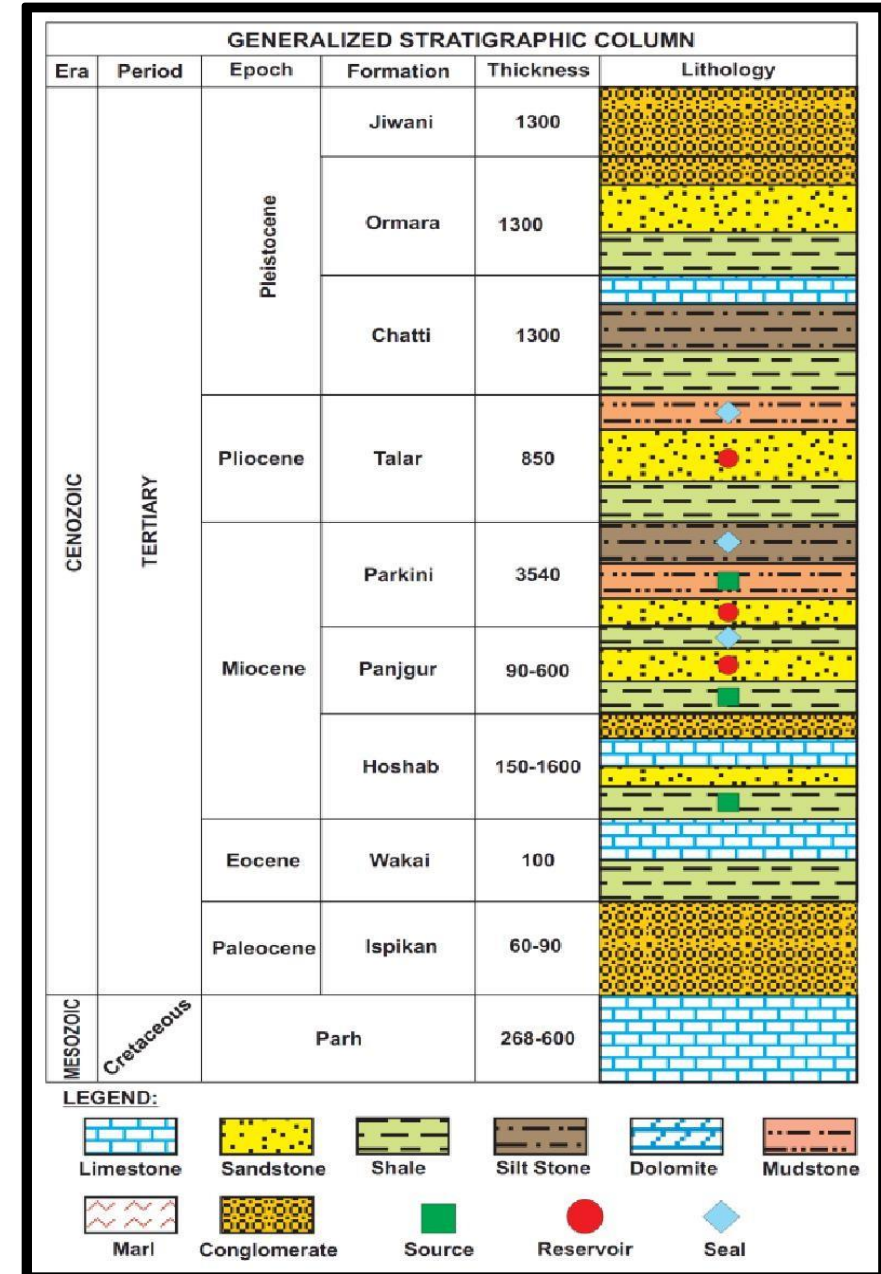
GENERALIZED STRATIGRAPHIC COLUMN

| Era | Period | Epoch | Formation | Thickness | Lithology |
|---|---|---|---|---|---|
| CENOZOIC | TERTIARY | Pleistocene | Jiwani | 1300 | |
| | | | Ormara | 1300 | |
| | | | Chatti | 1300 | |
| | | Pliocene | Talar | 850 | |
| | | Miocene | Parkini | 3540 | |
| | | | Panjgur | 90-600 | |
| | | | Hoshab | 150-1600 | |
| | | Eocene | Wakai | 100 | |
| | | Paleocene | Ispikan | 60-90 | |
| MESOZOIC | Cretaceous | | Parh | 268-600 | |

LEGEND:

Limestone Sandstone Shale Silt Stone Dolomite Mudstone

Marl Conglomerate Source Reservoir Seal